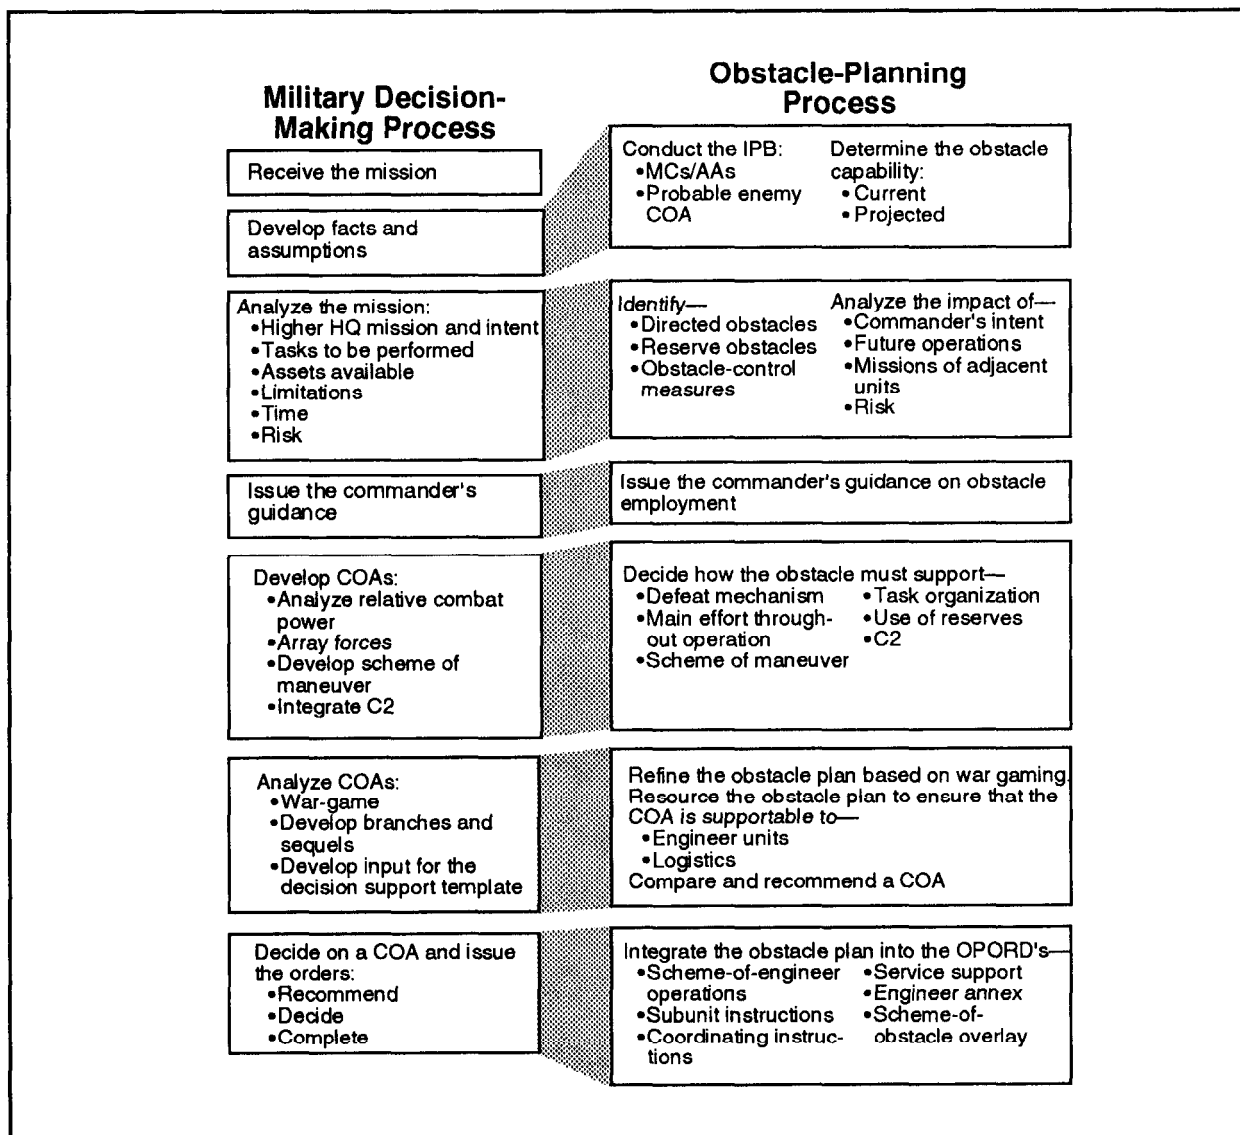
Military Decision-Making Process

Obstacle-Planning Process

Receive the mission

Develop facts and assumptions

Conduct the IPB:
•MCs/AAs
•Probable enemy COA

Determine the obstacle capability:
•Current
•Projected

Analyze the mission:
•Higher HQ mission and intent
•Tasks to be performed
•Assets available
•Limitations
•Time
•Risk

Identify—
•Directed obstacles
•Reserve obstacles
•Obstacle-control measures

Analyze the impact of—
•Commander's intent
•Future operations
•Missions of adjacent units
•Risk

Issue the commander's guidance

Issue the commander's guidance on obstacle employment

Develop COAs:
•Analyze relative combat power
•Array forces
•Develop scheme of maneuver
•Integrate C2

Decide how the obstacle must support—
•Defeat mechanism
•Main effort throughout operation
•Scheme of maneuver
•Task organization
•Use of reserves
•C2

Analyze COAs:
•War-game
•Develop branches and sequels
•Develop input for the decision support template

Refine the obstacle plan based on war gaming.
Resource the obstacle plan to ensure that the COA is supportable to—
•Engineer units
•Logistics
Compare and recommend a COA

Decide on a COA and issue the orders:
•Recommend
•Decide
•Complete

Integrate the obstacle plan into the OPORD's—
•Scheme-of-engineer operations
•Subunit instructions
•Coordinating instructions
•Service support
•Engineer annex
•Scheme-of-obstacle overlay